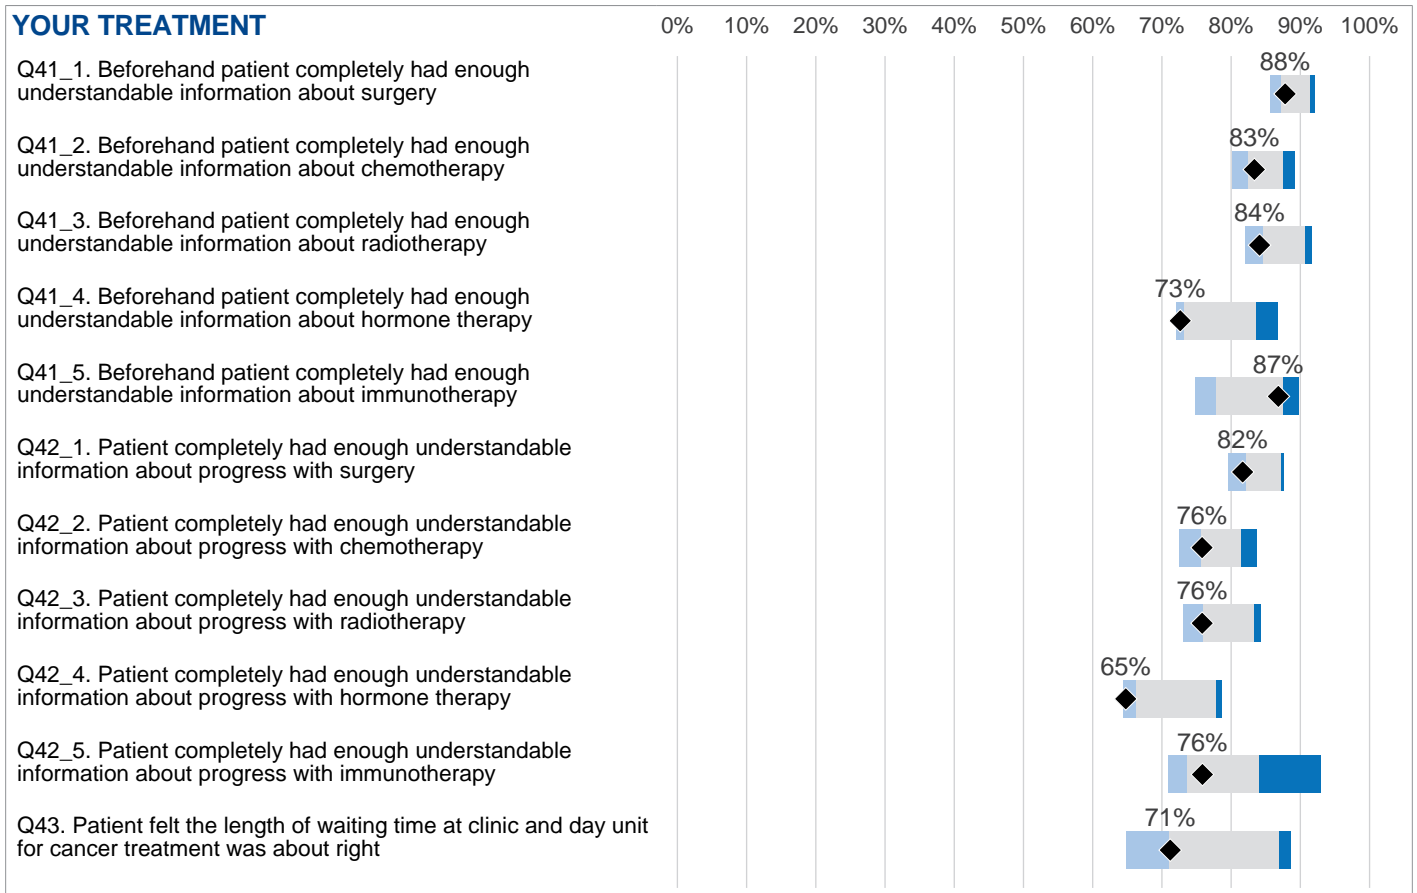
YOUR TREATMENT

0% 10% 20% 30% 40% 50% 60% 70% 80% 90% 100%

Q41_1. Beforehand patient completely had enough understandable information about surgery

88%

Q41_2. Beforehand patient completely had enough understandable information about chemotherapy

83%

Q41_3. Beforehand patient completely had enough understandable information about radiotherapy

84%

Q41_4. Beforehand patient completely had enough understandable information about hormone therapy

73%

Q41_5. Beforehand patient completely had enough understandable information about immunotherapy

87%

Q42_1. Patient completely had enough understandable information about progress with surgery

82%

Q42_2. Patient completely had enough understandable information about progress with chemotherapy

76%

Q42_3. Patient completely had enough understandable information about progress with radiotherapy

76%

Q42_4. Patient completely had enough understandable information about progress with hormone therapy

65%

Q42_5. Patient completely had enough understandable information about progress with immunotherapy

76%

Q43. Patient felt the length of waiting time at clinic and day unit for cancer treatment was about right

71%